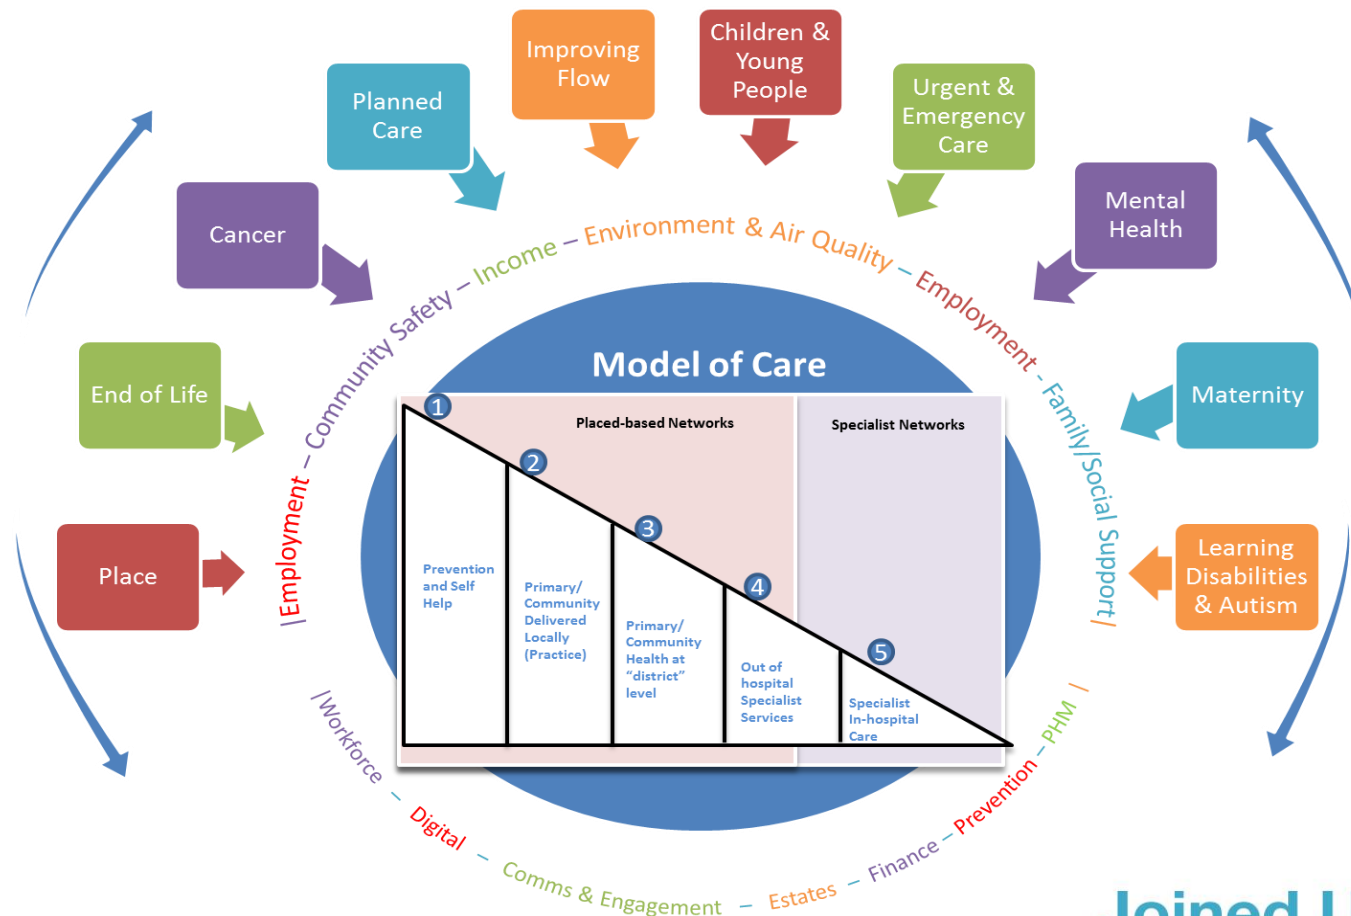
Improving Flow

Children & Young People

Planned Care

Urgent & Emergency Care

Cancer

Mental Health

End of Life

Maternity

Place

Learning Disabilities & Autism

| Employment – Community Safety – Income – Environment & Air Quality – Employment – Family/Social Support |

Model of Care

Placed-based Networks

Specialist Networks

1

2

3

4

5

Prevention and Self Help

Primary/ Community Delivered Locally (Practice)

Primary/ Community Health at "district" level

Out of hospital Specialist Services

Specialist In-hospital Care

|Workforce – Digital – Comms & Engagement – Estates – Finance – Prevention – PHM |

Joined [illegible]